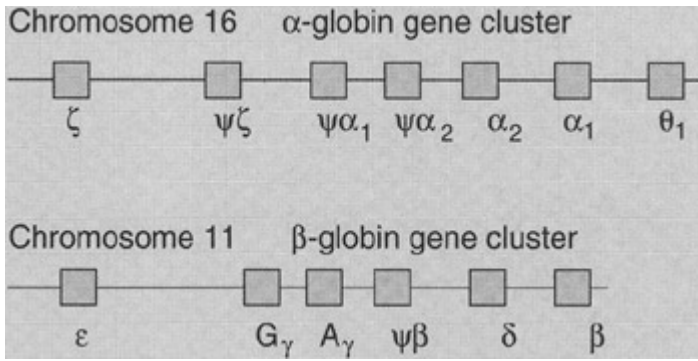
Chromosome 16 $\alpha$-globin gene cluster

$\zeta$ $\psi\zeta$ $\psi\alpha_1$ $\psi\alpha_2$ $\alpha_2$ $\alpha_1$ $\theta_1$

Chromosome 11 $\beta$-globin gene cluster

$\varepsilon$ $G_\gamma$ $A_\gamma$ $\psi\beta$ $\delta$ $\beta$